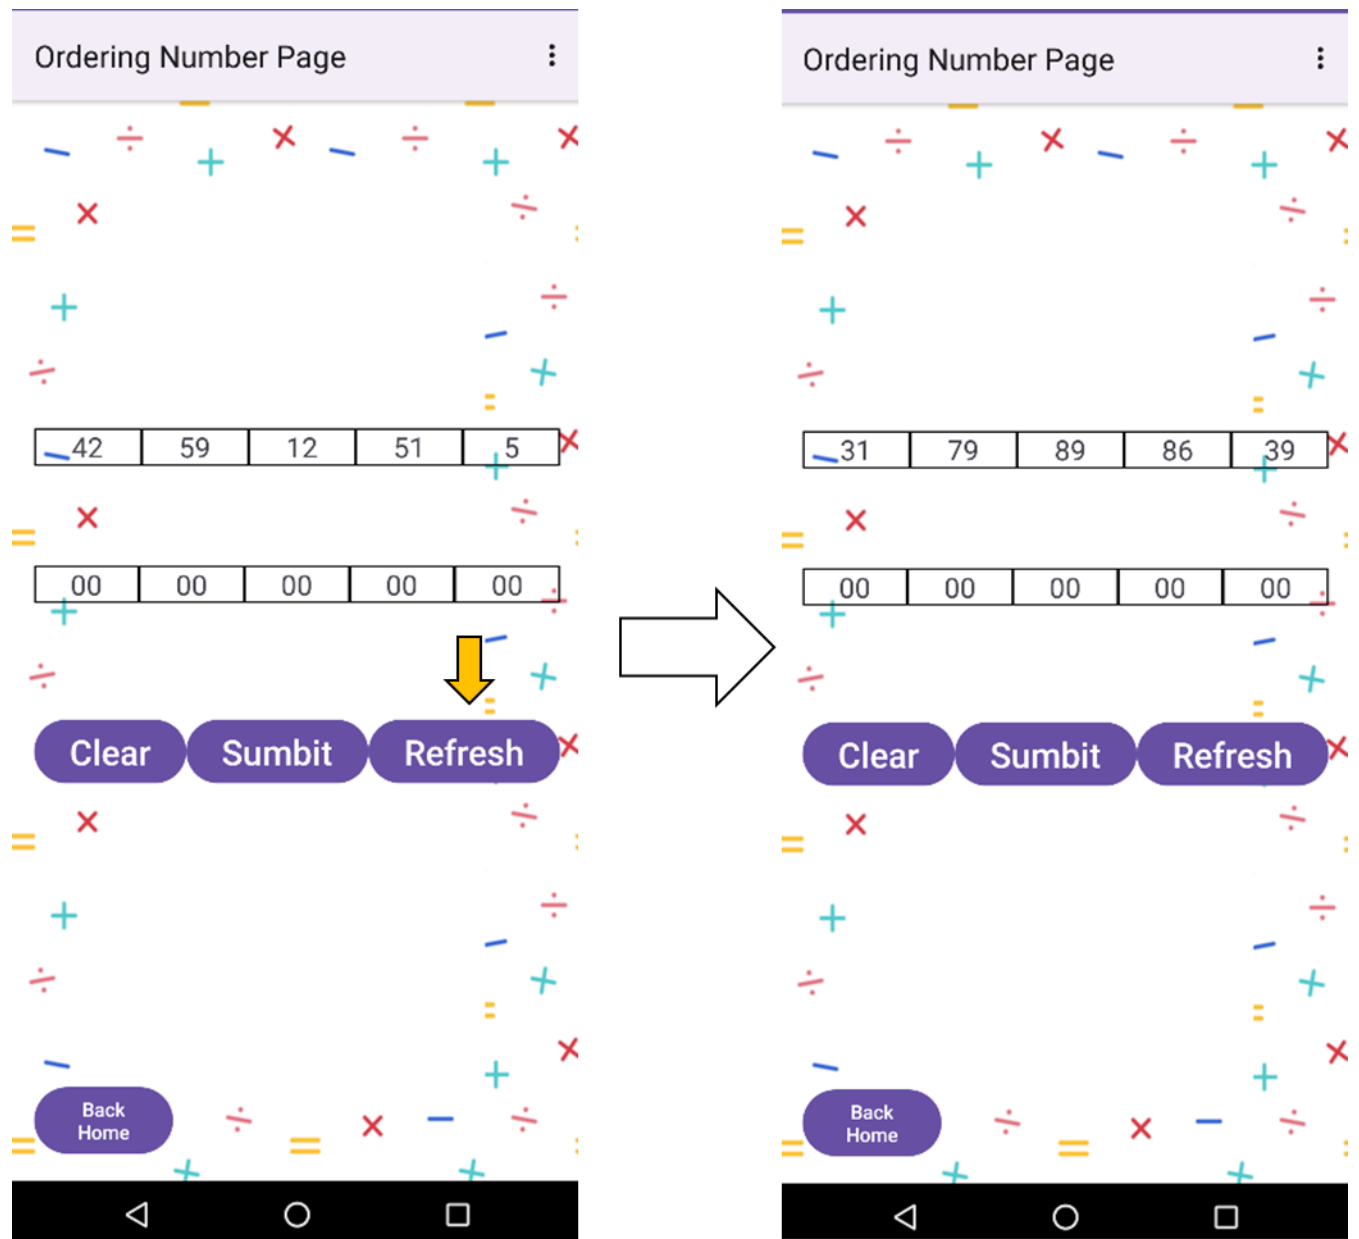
Ordering Number Page

| 42 | 59 | 12 | 51 | 5 |
|---|---|---|---|---|

| 00 | 00 | 00 | 00 | 00 |
|---|---|---|---|---|

Clear Sumbit Refresh

Back Home

Ordering Number Page

| 31 | 79 | 89 | 86 | 39 |
|---|---|---|---|---|

| 00 | 00 | 00 | 00 | 00 |
|---|---|---|---|---|

Clear Sumbit Refresh

Back Home